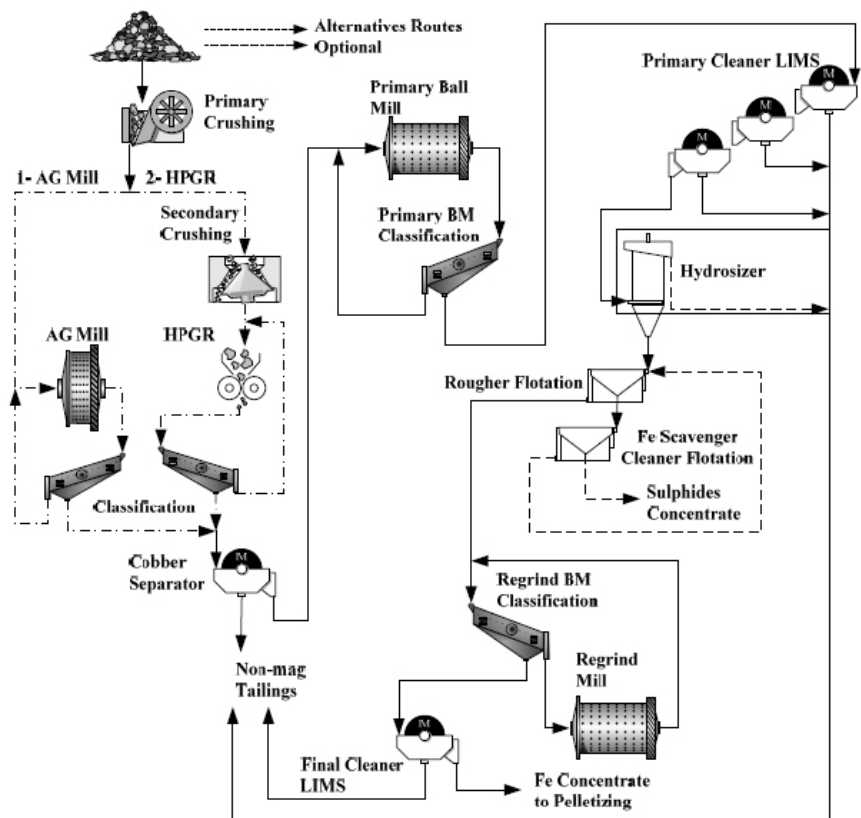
Alternatives Routes
Optional

Primary Crushing

1- AG Mill
2- HPGR

Secondary Crushing

AG Mill

HPGR

Classification

Cobber Separator

Non-mag Tailings

Primary Ball Mill

Primary BM Classification

Primary Cleaner LIMS

M
M
M

Hydrosizer

Rougher Flotation

Fe Scavenger Cleaner Flotation

Sulphides Concentrate

Regrind BM Classification

Regrind Mill

M

M

Final Cleaner LIMS

Fe Concentrate to Pelletizing